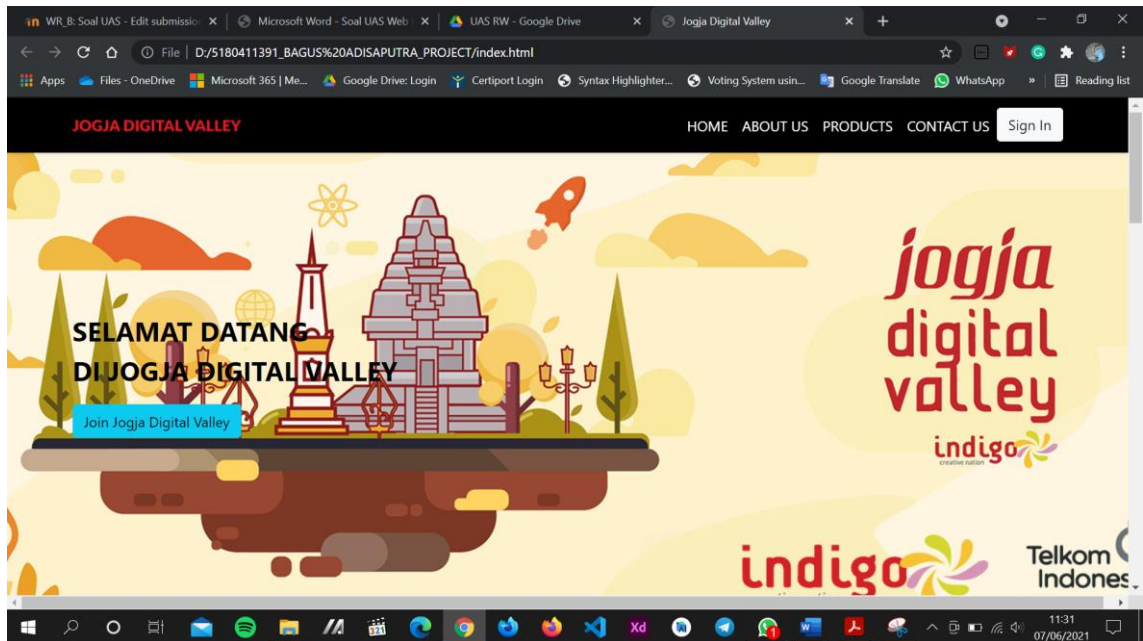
WR_B: Soal UAS - Edit submission ×
Microsoft Word - Soal UAS Web ×
UAS RW - Google Drive ×
Jogja Digital Valley ×
+

File | D:/5180411391_BAGUS%20ADISAPUTRA_PROJECT/index.html

Apps
Files - OneDrive
Microsoft 365 | Me...
Google Drive: Login
Certiport Login
Syntax Highlighter...
Voting System usin...
Google Translate
WhatsApp
»
Reading list

JOGJA DIGITAL VALLEY
HOME ABOUT US PRODUCTS CONTACT US Sign In

SELAMAT DATANG
DI JOGJA DIGITAL VALLEY
Join Jogja Digital Valley

jogja
digital
valley
indigo
creative nation

indigo
Telkom
Indones

11:31
07/06/2021